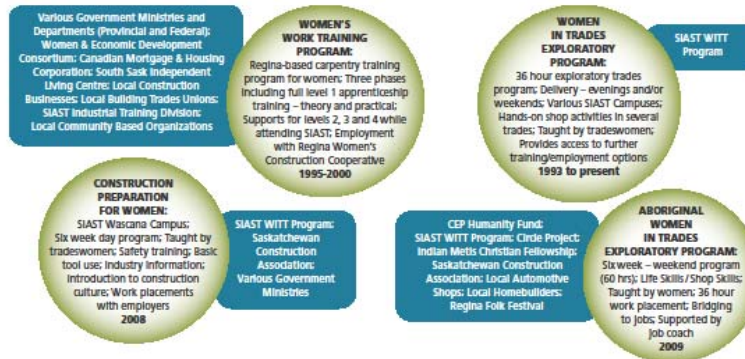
Various Government Ministries and Departments (Provincial and Federal); Women & Economic Development Consortium; Canadian Mortgage & Housing Corporation; South Sask Independent Living Centre; Local Construction Businesses; Local Building Trades Unions; SIAST Industrial Training Division; Local Community Based Organizations

WOMEN'S WORK TRAINING PROGRAM:
Regina-based carpentry training program for women; Three phases including full level 1 apprenticeship training – theory and practical; Supports for levels 2, 3 and 4 while attending SIAST; Employment with Regina Women's Construction Cooperative
1995-2000

WOMEN IN TRADES EXPLORATORY PROGRAM:
36 hour exploratory trades program; Delivery – evenings and/or weekends; Various SIAST Campuses; Hands-on shop activities in several trades; Taught by tradeswomen; Provides access to further training/employment options
1993 to present

SIAST WITT Program

CONSTRUCTION PREPARATION FOR WOMEN:
SIAST Wascana Campus; Six week day program; Taught by tradeswomen; Safety training; Basic tool use; Industry information; Introduction to construction culture; Work placements with employers
2008

SIAST WITT Program; Saskatchewan Construction Association; Various Government Ministries

CEP Humanity Fund; SIAST WITT Program; Circle Project; Indian Metis Christian Fellowship; Saskatchewan Construction Association; Local Automotive Shops; Local Homebuilders; Regina Folk Festival

ABORIGINAL WOMEN IN TRADES EXPLORATORY PROGRAM:
Six week – weekend program (60 hrs); Life Skills/Shop Skills; Taught by women; 36 hour work placement; Bridging to jobs; Supported by job coach
2009